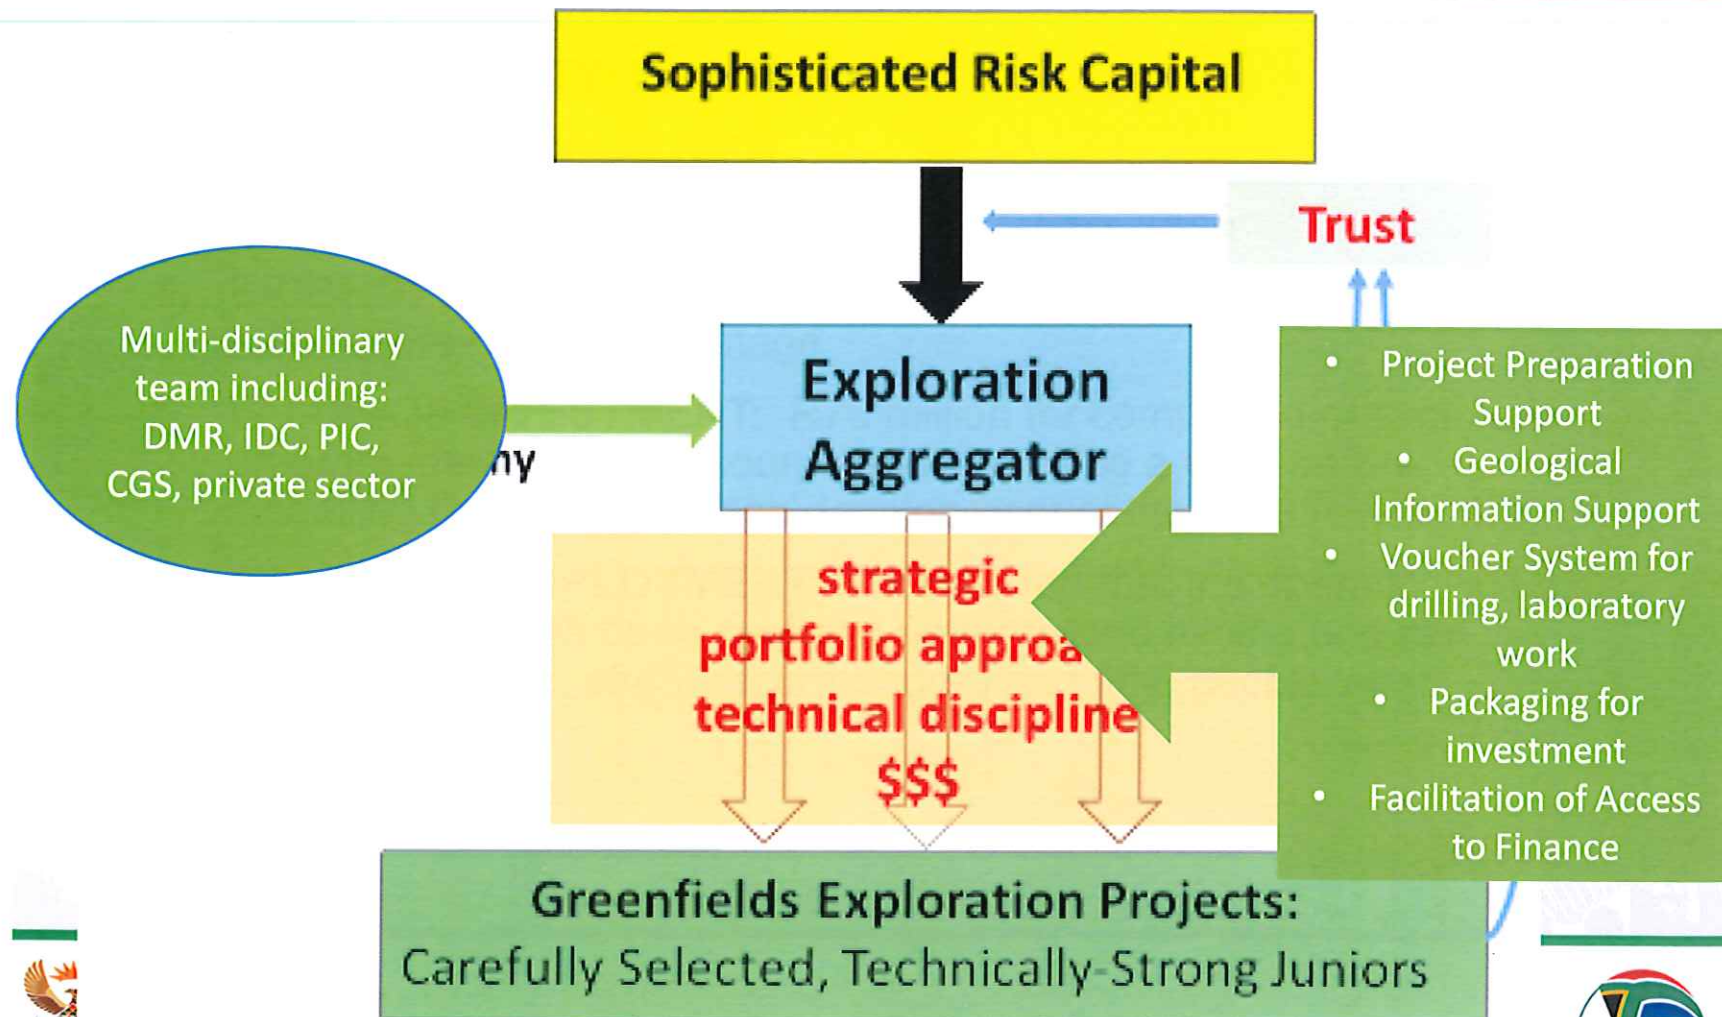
Sophisticated Risk Capital

Trust

Multi-disciplinary team including: DMR, IDC, PIC, CGS, private sector

ny

Exploration Aggregator

strategic portfolio approa technical discipline $$$

- Project Preparation Support
- Geological Information Support
- Voucher System for drilling, laboratory work
- Packaging for investment
- Facilitation of Access to Finance

Greenfields Exploration Projects:
Carefully Selected, Technically-Strong Juniors